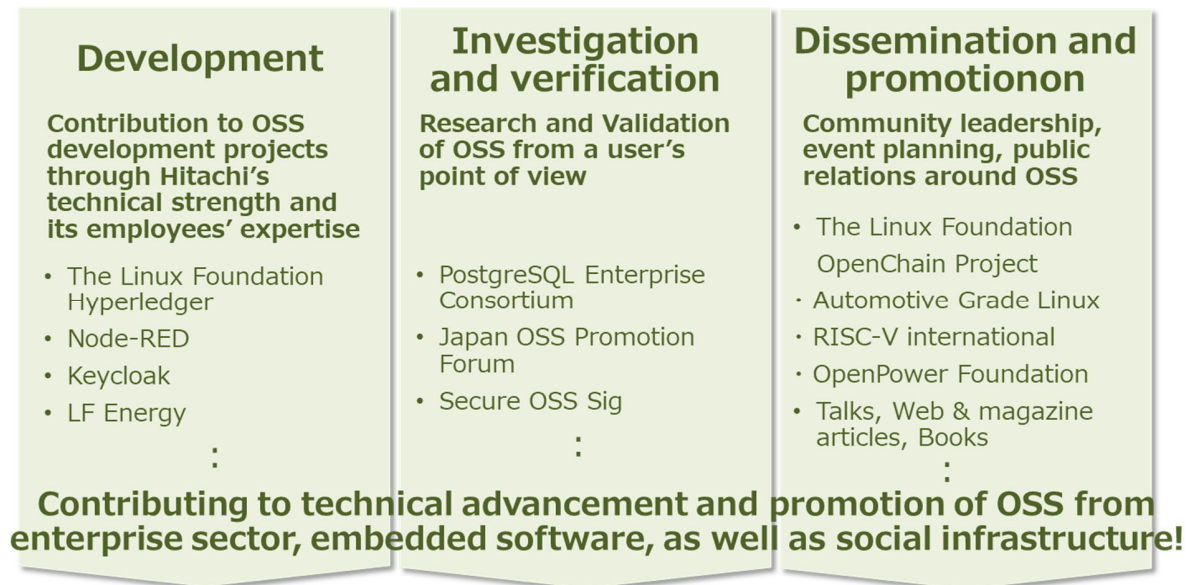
Development

Contribution to OSS development projects through Hitachi's technical strength and its employees' expertise

- The Linux Foundation Hyperledger
- Node-RED
- Keycloak
- LF Energy

:

Investigation and verification

Research and Validation of OSS from a user's point of view

- PostgreSQL Enterprise Consortium
- Japan OSS Promotion Forum
- Secure OSS Sig

:

Dissemination and promotionon

Community leadership, event planning, public relations around OSS

- The Linux Foundation OpenChain Project
- Automotive Grade Linux
- RISC-V international
- OpenPower Foundation
- Talks, Web & magazine articles, Books

:

Contributing to technical advancement and promotion of OSS from enterprise sector, embedded software, as well as social infrastructure!